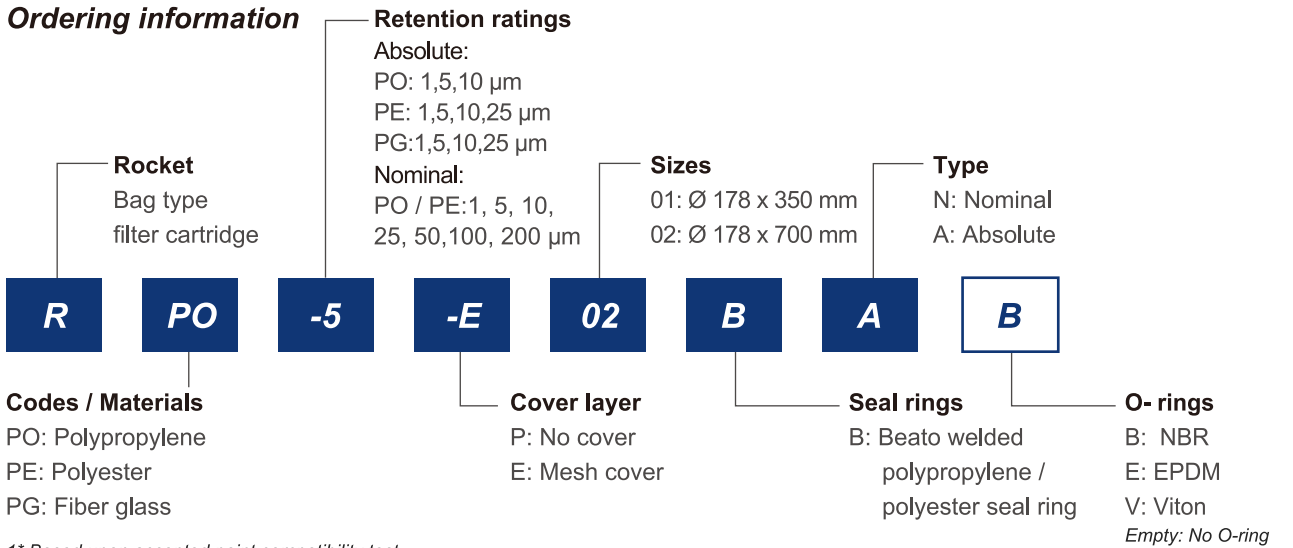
Ordering information

Retention ratings
Absolute:
PO: 1,5,10 µm
PE: 1,5,10,25 µm
PG:1,5,10,25 µm
Nominal:
PO / PE:1, 5, 10, 25, 50,100, 200 µm

Rocket
Bag type
filter cartridge

Sizes
01: Ø 178 x 350 mm
02: Ø 178 x 700 mm

Type
N: Nominal
A: Absolute

R PO -5 -E 02 B A B

Codes / Materials
PO: Polypropylene
PE: Polyester
PG: Fiber glass

Cover layer
P: No cover
E: Mesh cover

Seal rings
B: Beato welded polypropylene / polyester seal ring

O- rings
B: NBR
E: EPDM
V: Viton
Empty: No O-ring

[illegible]